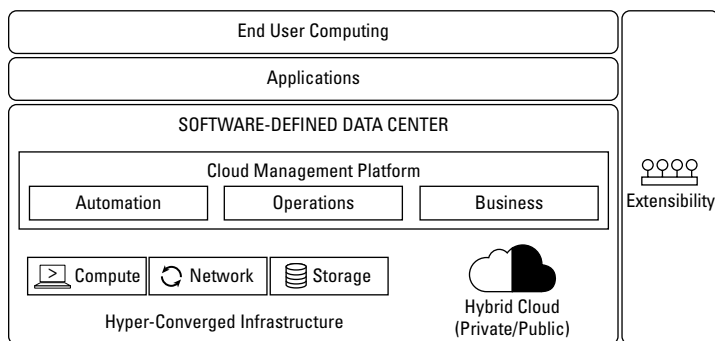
End User Computing

Applications

SOFTWARE-DEFINED DATA CENTER

Cloud Management Platform

Automation

Operations

Business

Compute

Network

Storage

Hyper-Converged Infrastructure

Hybrid Cloud (Private/Public)

Extensibility